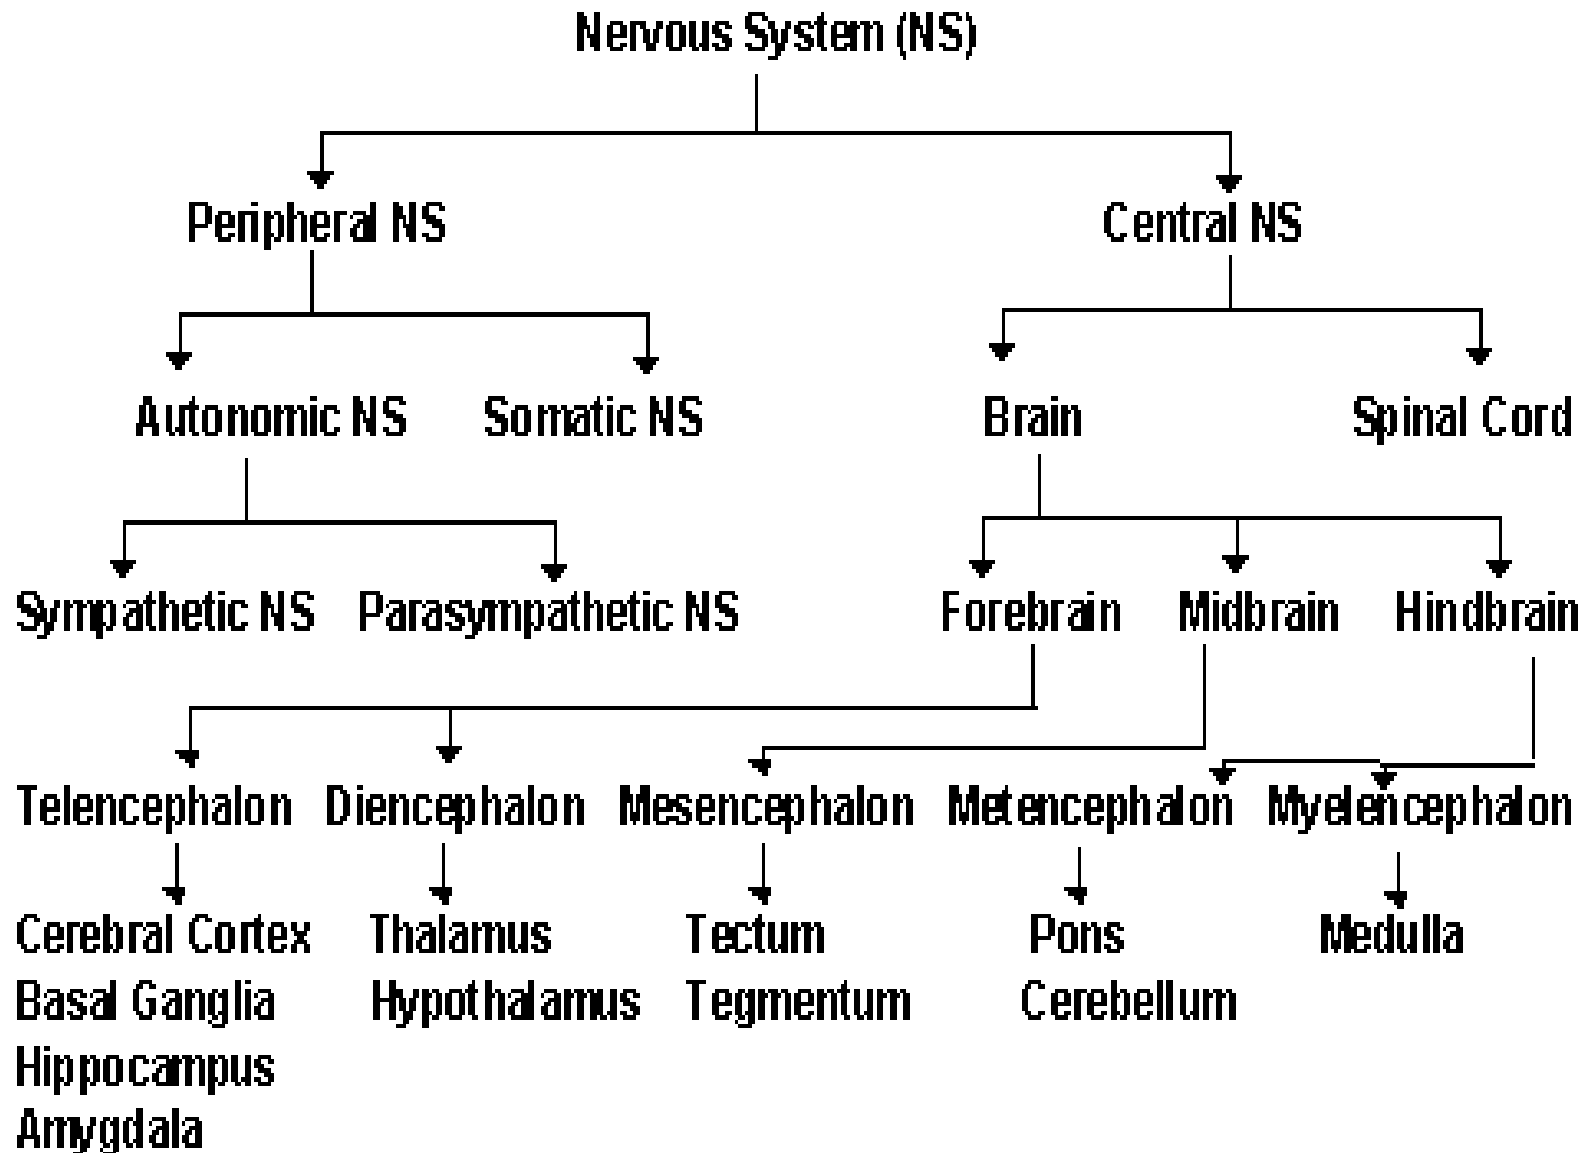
Nervous System (NS)

Peripheral NS

Central NS

Autonomic NS

Somatic NS

Brain

Spinal Cord

Sympathetic NS

Parasympathetic NS

Forebrain

Midbrain

Hindbrain

Telencephalon

Diencephalon

Mesencephalon

Metencephalon

Myelencephalon

Cerebral Cortex
Basal Ganglia
Hippocampus
Amygdala

Thalamus
Hypothalamus

Tectum
Tegmentum

Pons
Cerebellum

Medulla